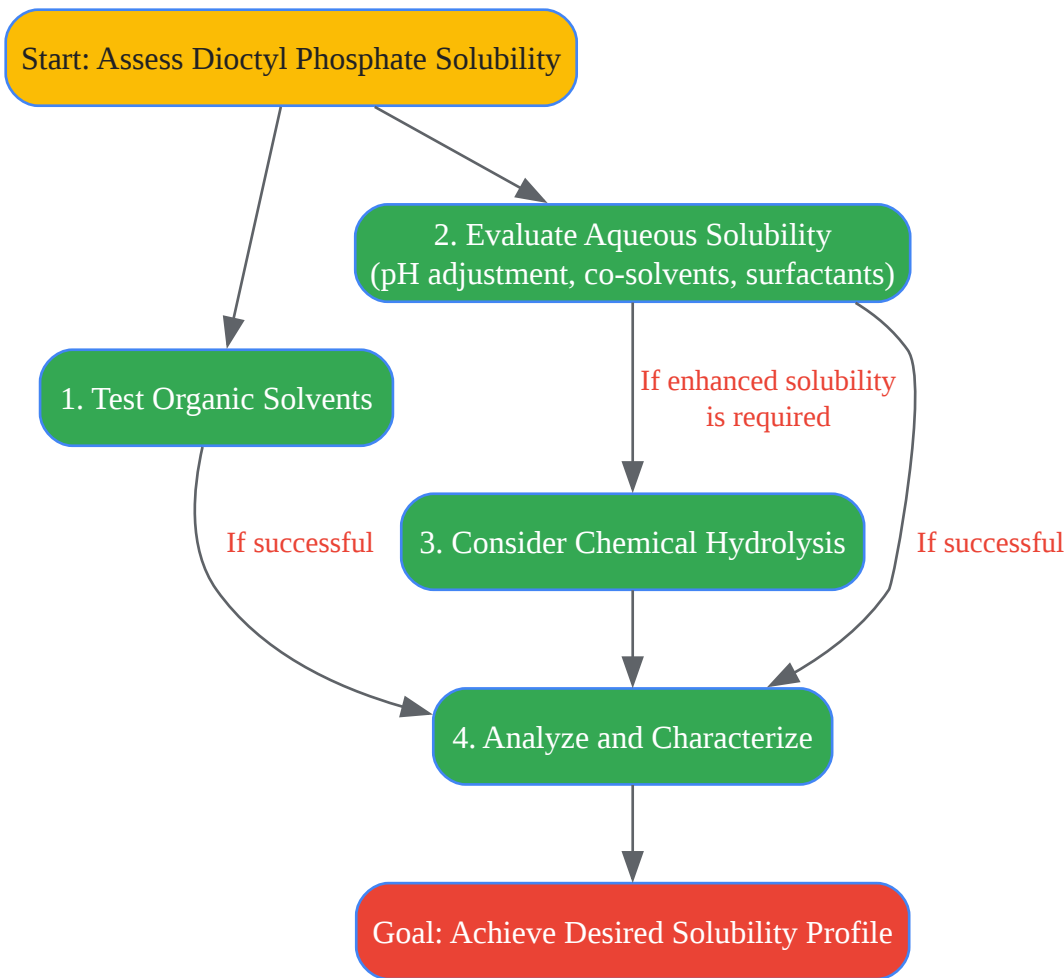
Start: Assess Dioctyl Phosphate Solubility

2. Evaluate Aqueous Solubility (pH adjustment, co-solvents, surfactants)

1. Test Organic Solvents

If enhanced solubility is required

If successful

3. Consider Chemical Hydrolysis

If successful

4. Analyze and Characterize

Goal: Achieve Desired Solubility Profile